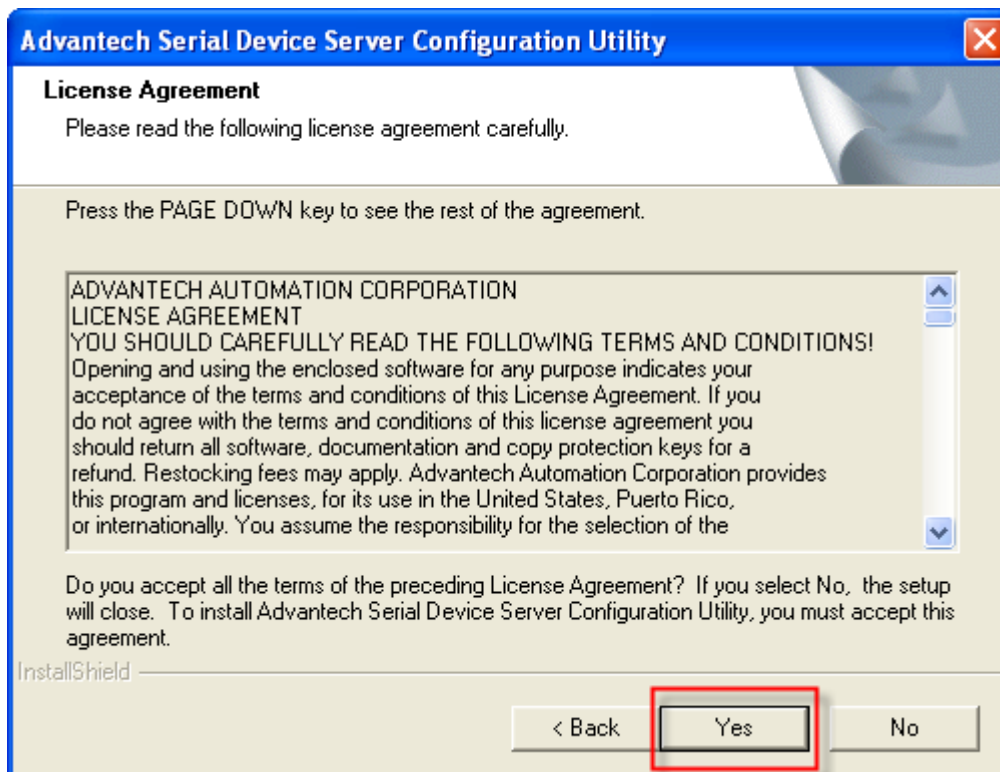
Advantech Serial Device Server Configuration Utility

License Agreement

Please read the following license agreement carefully.

Press the PAGE DOWN key to see the rest of the agreement.

ADVANTECH AUTOMATION CORPORATION
LICENSE AGREEMENT
YOU SHOULD CAREFULLY READ THE FOLLOWING TERMS AND CONDITIONS!
Opening and using the enclosed software for any purpose indicates your acceptance of the terms and conditions of this License Agreement. If you do not agree with the terms and conditions of this license agreement you should return all software, documentation and copy protection keys for a refund. Restocking fees may apply. Advantech Automation Corporation provides this program and licenses, for its use in the United States, Puerto Rico, or internationally. You assume the responsibility for the selection of the

Do you accept all the terms of the preceding License Agreement? If you select No, the setup will close. To install Advantech Serial Device Server Configuration Utility, you must accept this agreement.

InstallShield

< Back

Yes

No